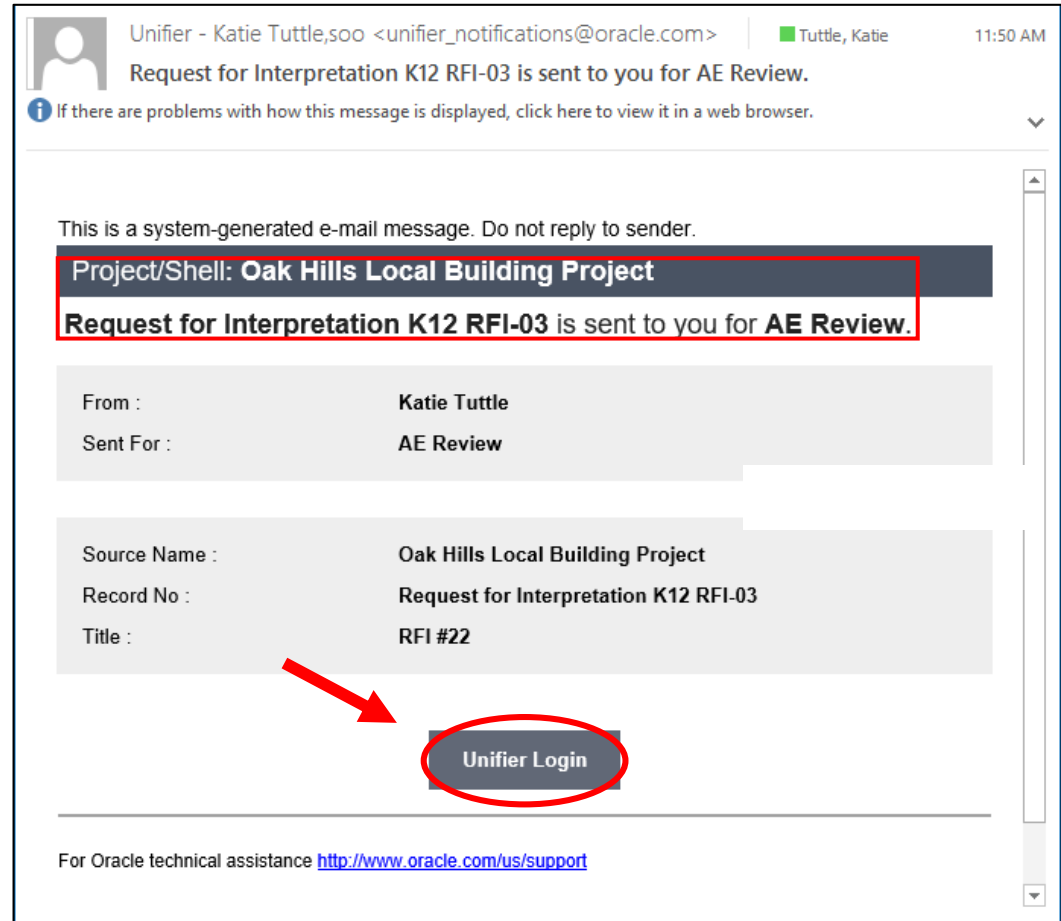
Unifier - Katie Tuttle,soo <unifier_notifications@oracle.com>
Tuttle, Katie
11:50 AM
Request for Interpretation K12 RFI-03 is sent to you for AE Review.
If there are problems with how this message is displayed, click here to view it in a web browser.

This is a system-generated e-mail message. Do not reply to sender.

Project/Shell: **Oak Hills Local Building Project**

**Request for Interpretation K12 RFI-03** is sent to you for **AE Review**.

| From : | Katie Tuttle |
|---|---|
| Sent For : | AE Review |

| Source Name : | Oak Hills Local Building Project |
|---|---|
| Record No : | Request for Interpretation K12 RFI-03 |
| Title : | RFI #22 |

Unifier Login

For Oracle technical assistance http://www.oracle.com/us/support